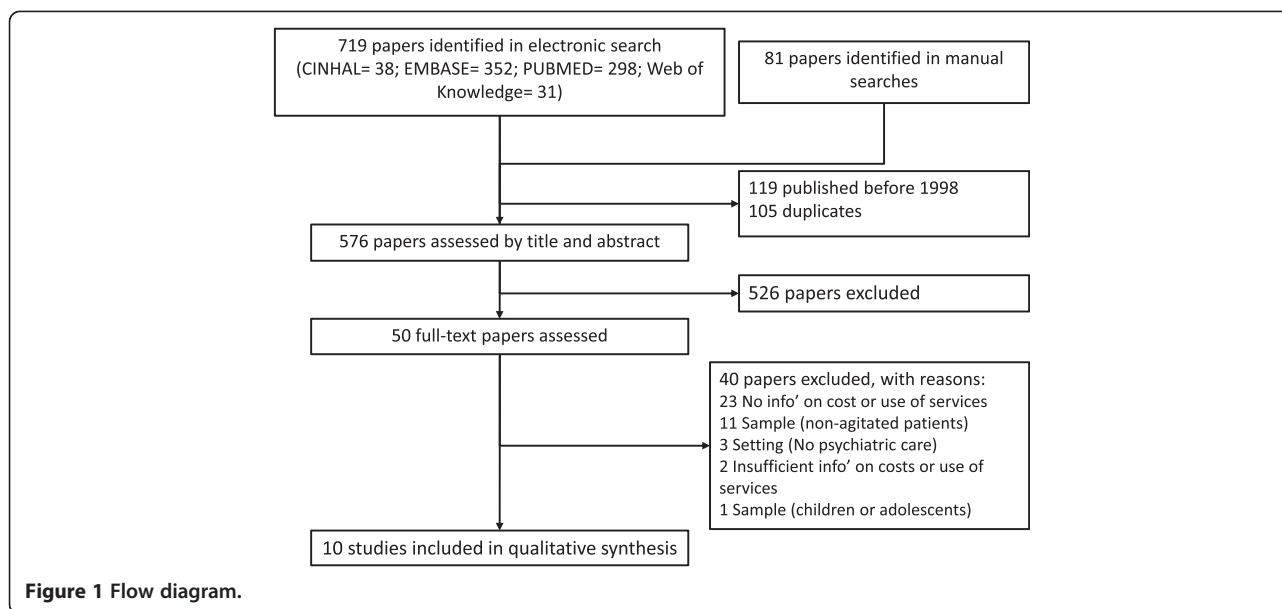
719 papers identified in electronic search (CINHAL= 38; EMBASE= 352; PUBMED= 298; Web of Knowledge= 31)

81 papers identified in manual searches

119 published before 1998
105 duplicates

576 papers assessed by title and abstract

526 papers excluded

50 full-text papers assessed

40 papers excluded, with reasons:
23 No info' on cost or use of services
11 Sample (non-agitated patients)
3 Setting (No psychiatric care)
2 Insufficient info' on costs or use of services
1 Sample (children or adolescents)

10 studies included in qualitative synthesis

**Figure 1 Flow diagram.**